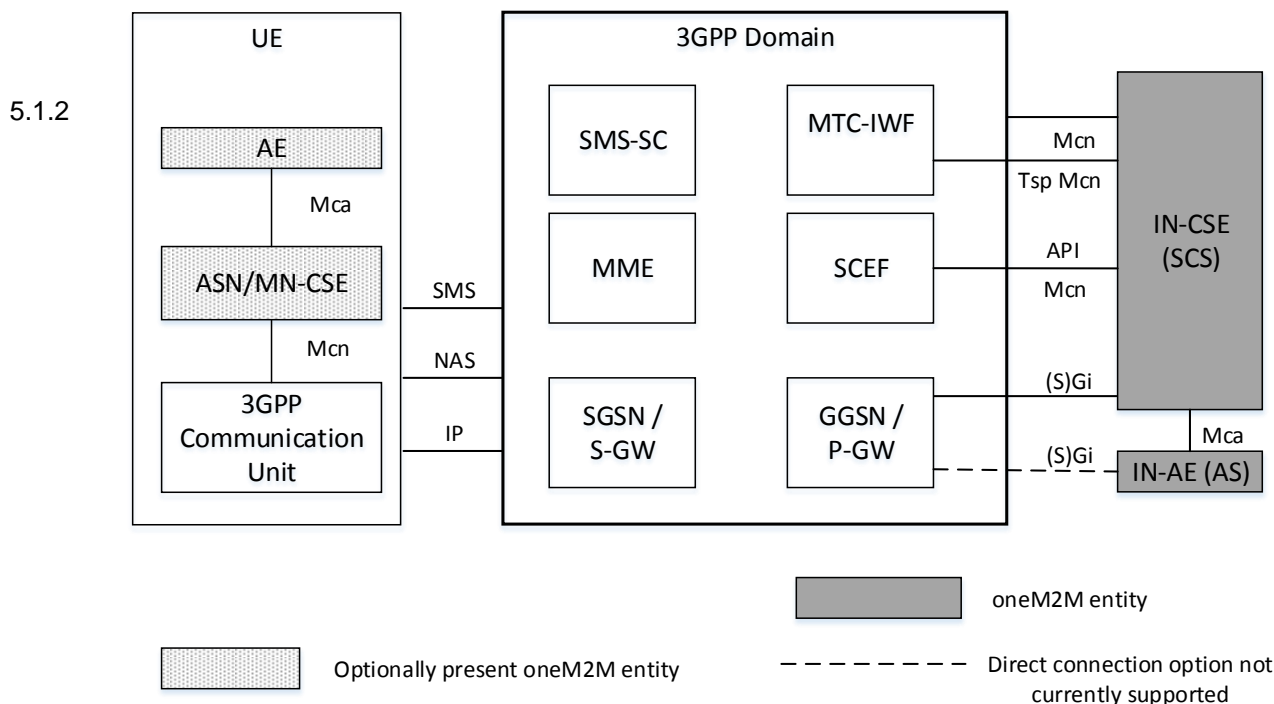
5.1.2

UE

AE

Mca

ASN/MN-CSE

Mcn

3GPP Communication Unit

SMS

NAS

IP

3GPP Domain

SMS-SC

MTC-IWF

MME

SCEF

SGSN / S-GW

GGSN / P-GW

Mcn

Tsp Mcn

API

Mcn

(S)Gi

(S)Gi

IN-CSE (SCS)

Mca

IN-AE (AS)

oneM2M entity

Optionally present oneM2M entity

Direct connection option not currently supported